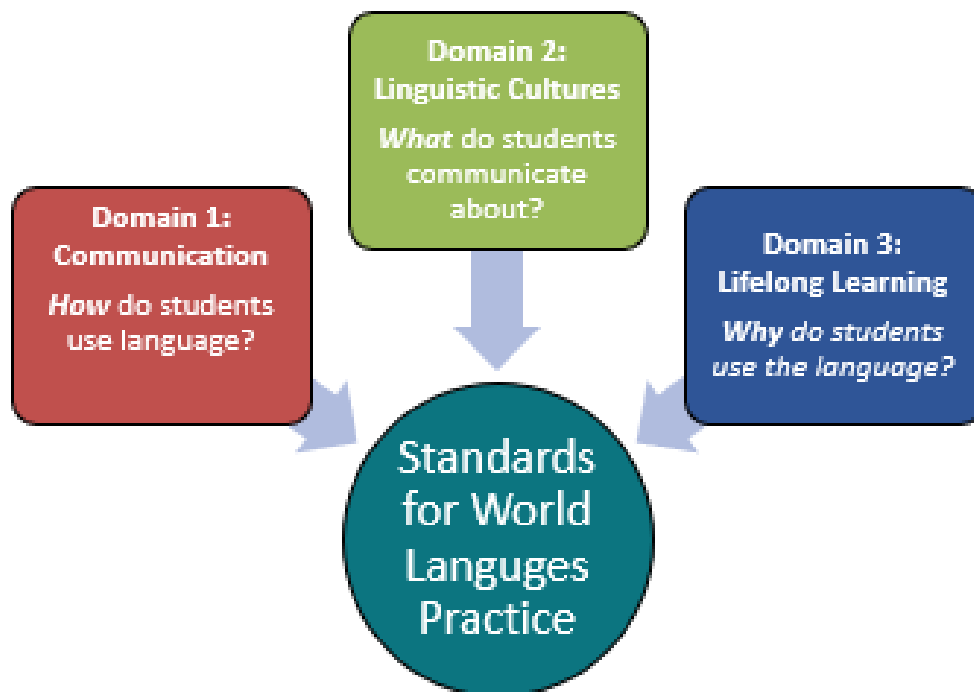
Domain 1:
Communication
How do students use language?

Domain 2:
Linguistic Cultures
What do students communicate about?

Domain 3:
Lifelong Learning
Why do students use the language?

Standards for World Languges Practice